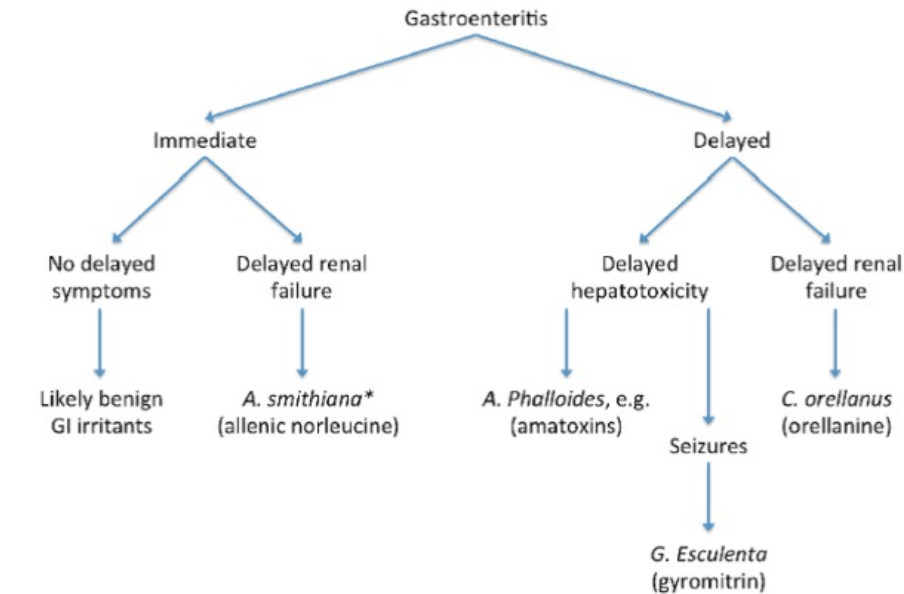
Gastroenteritis

Immediate

Delayed

No delayed symptoms

Delayed renal failure

Delayed hepatotoxicity

Delayed renal failure

Likely benign GI irritants

*A. smithiana** (allenic norleucine)

*A. Phalloides*, e.g. (amatoxins)

Seizures

*G. Esculenta* (gyromitrin)

*C. orellanus* (orellanine)